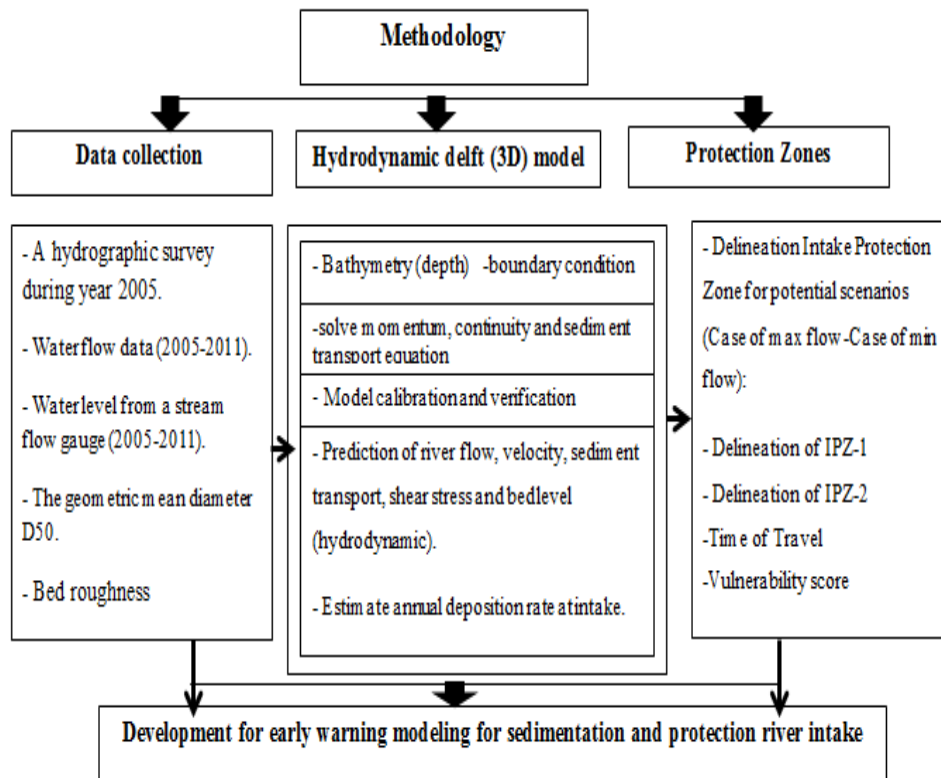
Methodology

Data collection

Hydrodynamic delft (3D) model

Protection Zones

- A hydrographic survey during year 2005.

- Waterflow data (2005-2011).

- Waterlevel from a stream flow gauge (2005-2011).

- The geometric mean diameter D50.

- Bed roughness

- Bathymetry (depth) -boundary condition

-solve momentum, continuity and sediment transport equation

- Model calibration and verification

- Prediction of river flow, velocity, sediment transport, shear stress and bedlevel (hydrodynamic).

- Estimate annual deposition rate at intake.

- Delineation Intake Protection Zone for potential scenarios (Case of max flow -Case of min flow):

- Delineation of IPZ-1

- Delineation of IPZ-2

-Time of Travel

-Vulnerability score

Development for early warning modeling for sedimentation and protection river intake